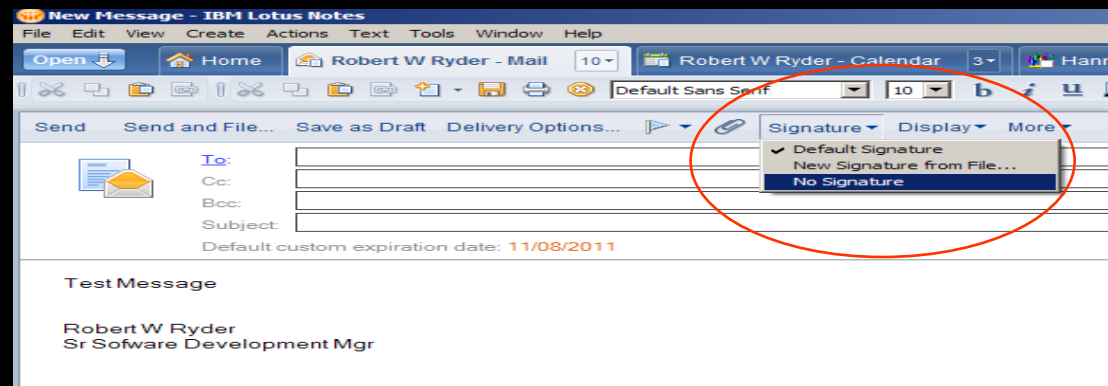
New Message - IBM Lotus Notes

File Edit View Create Actions Text Tools Window Help

Open Home Robert W Ryder - Mail 10 Robert W Ryder - Calendar 3 Hann

Default Sans Serif 10 b i u

Send Send and File... Save as Draft Delivery Options... Signature Display More

Default Signature
New Signature from File...
No Signature

To:
Cc:
Bcc:
Subject:
Default custom expiration date: 11/08/2011

Test Message

Robert W Ryder
Sr Sofware Development Mgr